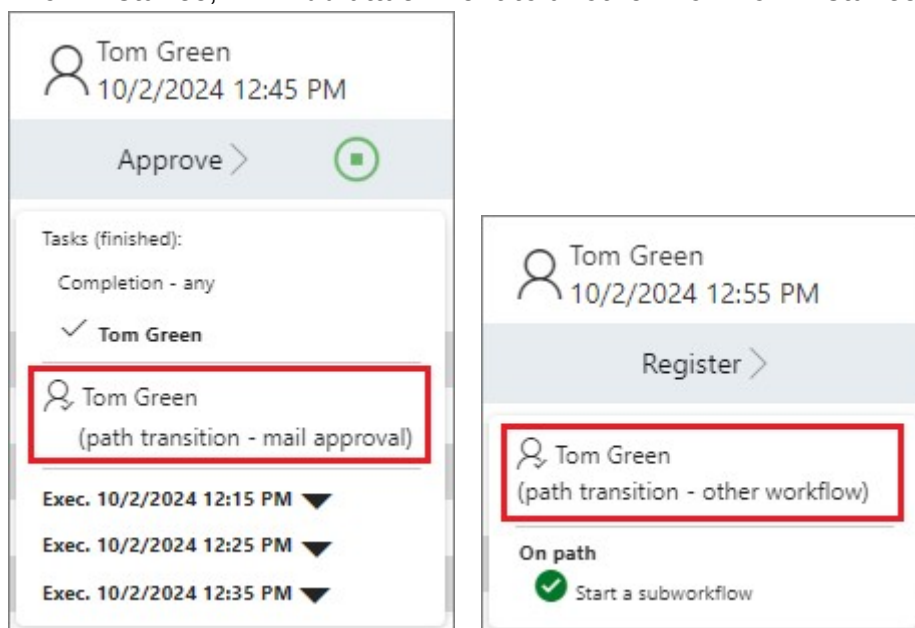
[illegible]

Tom Green
10/2/2024 12:45 PM

Approve

Tasks (finished):

Completion - any

Tom Green

Tom Green
(path transition - mail approval)

Exec. 10/2/2024 12:15 PM

Exec. 10/2/2024 12:25 PM

Exec. 10/2/2024 12:35 PM

Tom Green
10/2/2024 12:55 PM

Register

Tom Green
(path transition - other workflow)

On path

Start a subworkflow